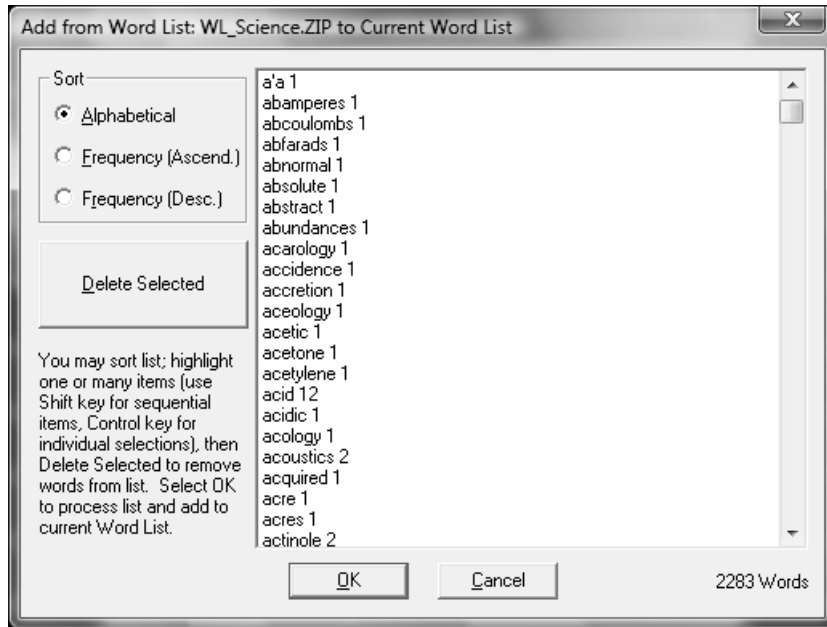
Add from Word List: WL_Science.ZIP to Current Word List

Sort

Alphabetical

Frequency (Ascend.)

Frequency (Desc.)

Delete Selected

You may sort list; highlight one or many items (use Shift key for sequential items, Control key for individual selections), then Delete Selected to remove words from list. Select OK to process list and add to current Word List.

a'a 1
abamperes 1
abcoulombs 1
abfarads 1
abnormal 1
absolute 1
abstract 1
abundances 1
acarology 1
accidence 1
accretion 1
aceology 1
acetic 1
acetone 1
acetylene 1
acid 12
acidic 1
acology 1
acoustics 2
acquired 1
acre 1
acres 1
actinole 2

OK

Cancel

2283 Words